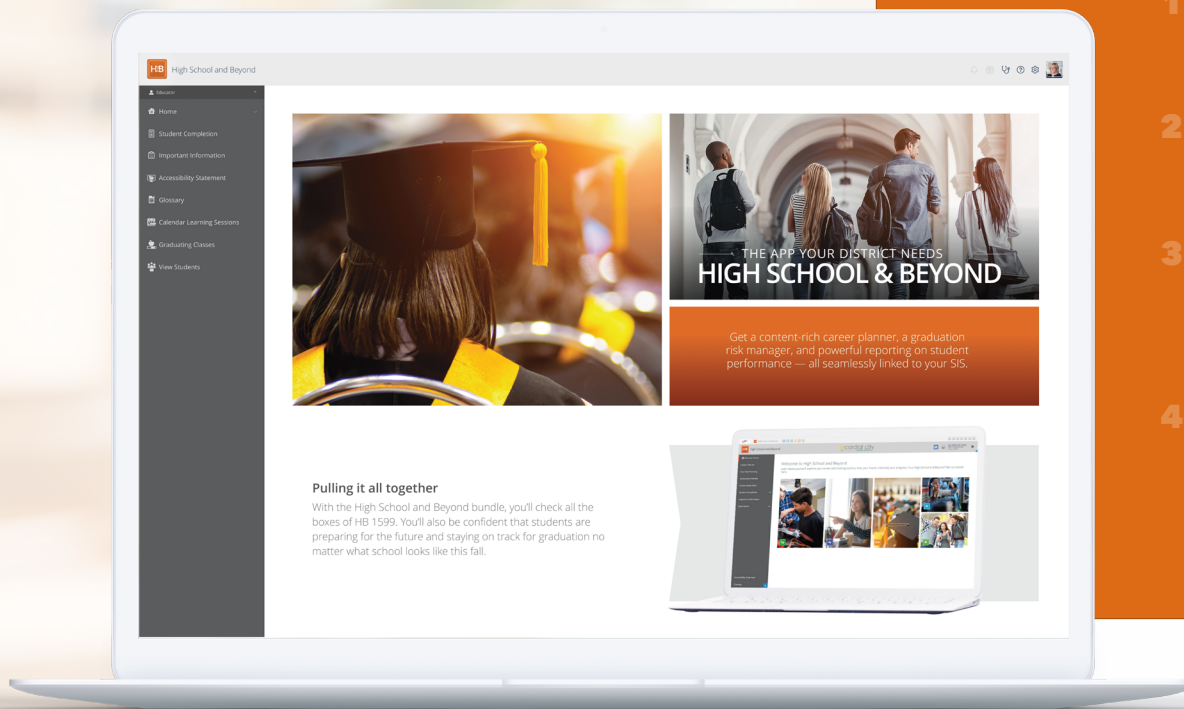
HB High School and Beyond

Educator
Home
Student Completion
Important Information
Accessibility Statement
Glossary
Calendar Learning Sessions
Graduating Classes
View Students

THE APP YOUR DISTRICT NEEDS
HIGH SCHOOL & BEYOND

Get a content-rich career planner, a graduation risk manager, and powerful reporting on student performance — all seamlessly linked to your SIS.

Pulling it all together
With the High School and Beyond bundle, you'll check all the boxes of HB 1599. You'll also be confident that students are preparing for the future and staying on track for graduation no matter what school looks like this fall.

Welcome to High School and Beyond

1
2
3
4